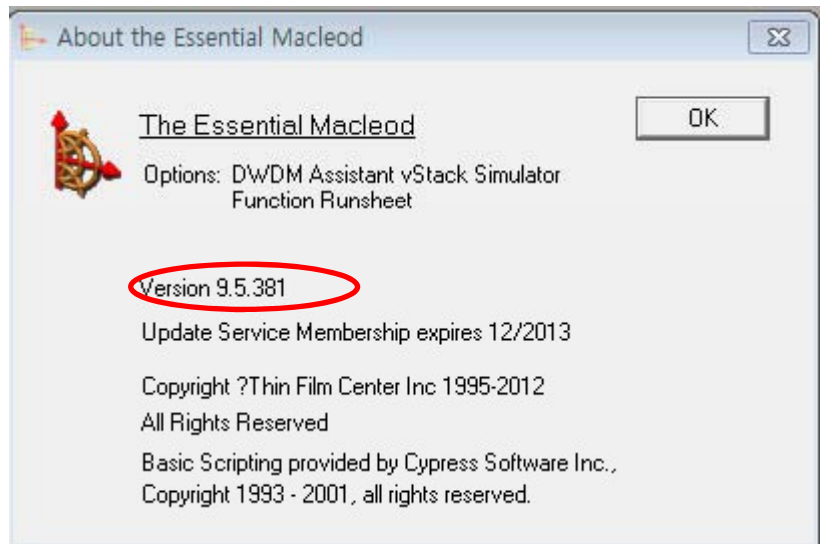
About the Essential Macleod

The Essential Macleod

OK

Options: DWDM Assistant vStack Simulator Function Runsheet

Version 9.5.381

Update Service Membership expires 12/2013

Copyright ?Thin Film Center Inc 1995-2012

All Rights Reserved

Basic Scripting provided by Cypress Software Inc., Copyright 1993 - 2001, all rights reserved.